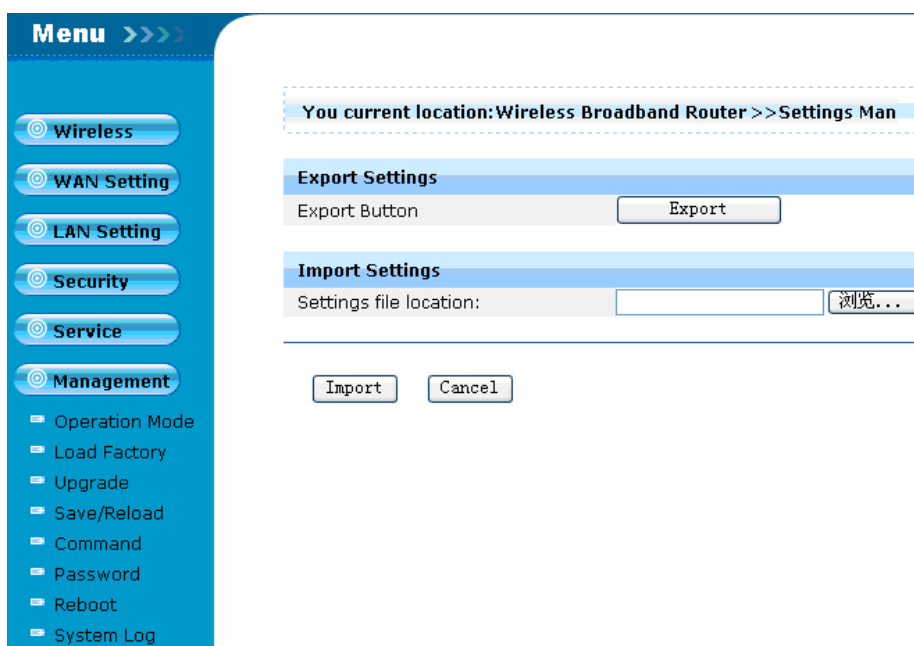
Menu >>>>

Wireless

WAN Setting

LAN Setting

Security

Service

Management

Operation Mode

Load Factory

Upgrade

Save/Reload

Command

Password

Reboot

System Log

You current location:Wireless Broadband Router>>Settings Man

Export Settings

| Export Button | Export |
|---|---|

Import Settings

| Settings file location: | 浏览... |
|---|---|

Import Cancel